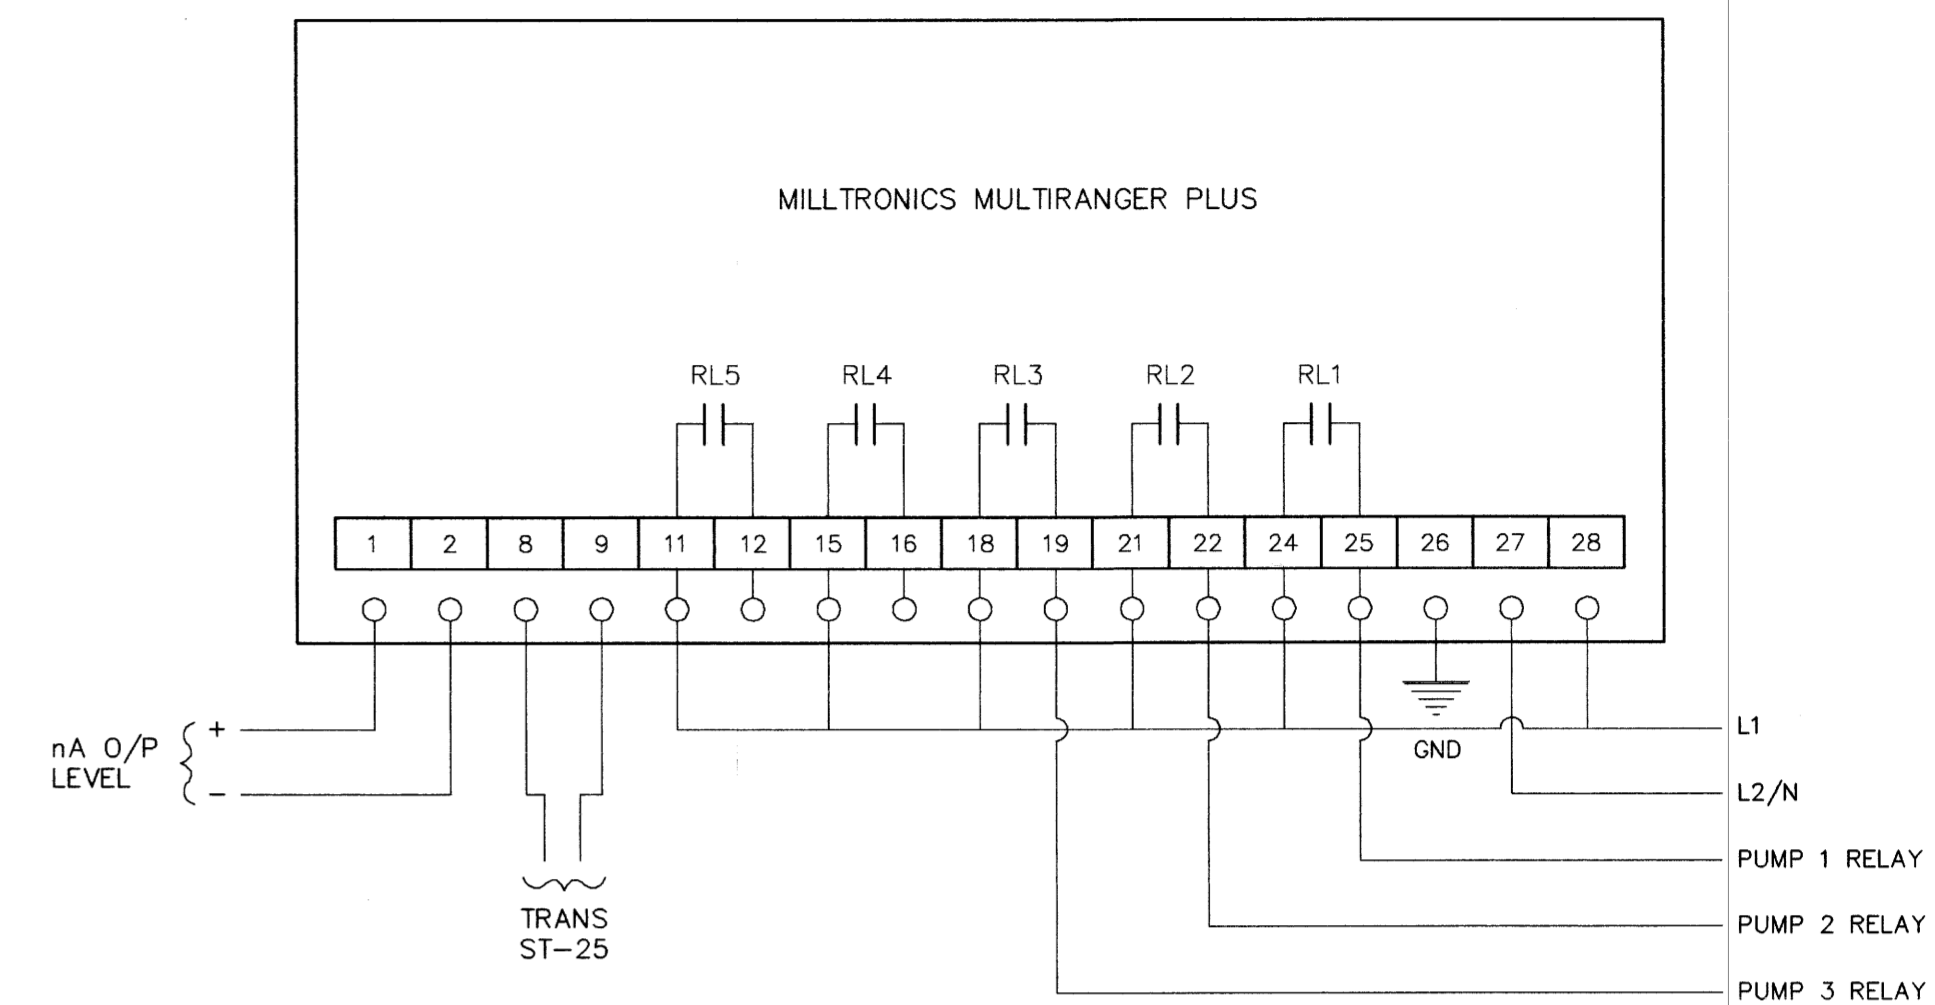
MILLTRONICS MULTIRANGER PLUS

RL5 RL4 RL3 RL2 RL1

| 1 | 2 | 8 | 9 | 11 | 12 | 15 | 16 | 18 | 19 | 21 | 22 | 24 | 25 | 26 | 27 | 28 |
|---|---|---|---|---|---|---|---|---|---|---|---|---|---|---|---|---|

nA O/P LEVEL
+
-

TRANS ST-25

GND

L1
L2/N
PUMP 1 RELAY
PUMP 2 RELAY
PUMP 3 RELAY